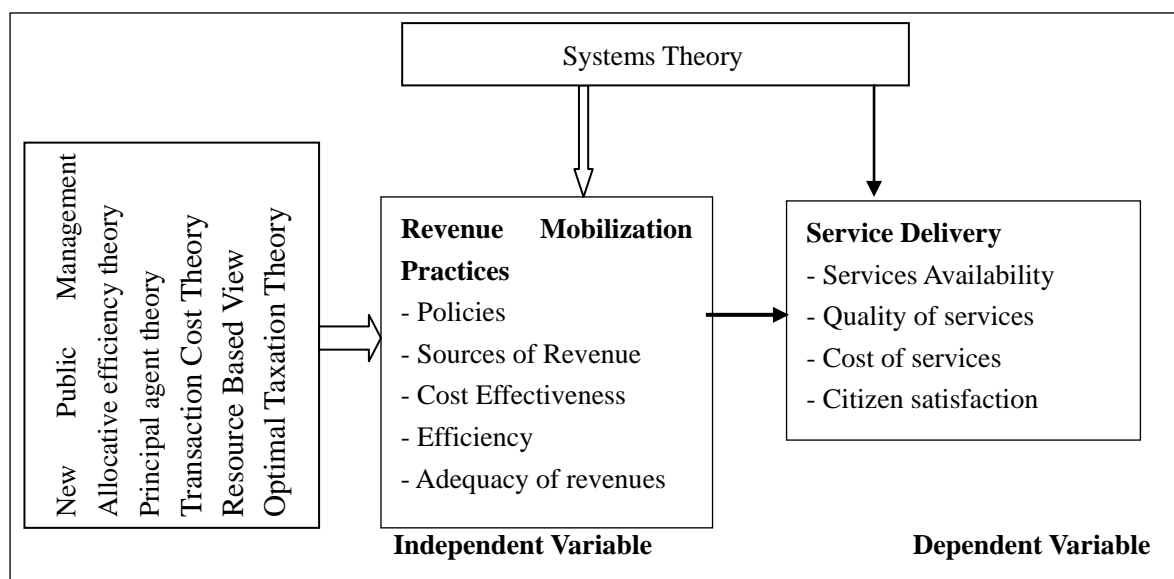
Systems Theory

New Public Management
Allocative efficiency theory
Principal agent theory
Transaction Cost Theory
Resource Based View
Optimal Taxation Theory

**Revenue Mobilization Practices**
- Policies
- Sources of Revenue
- Cost Effectiveness
- Efficiency
- Adequacy of revenues

**Service Delivery**
- Services Availability
- Quality of services
- Cost of services
- Citizen satisfaction

**Independent Variable**

**Dependent Variable**